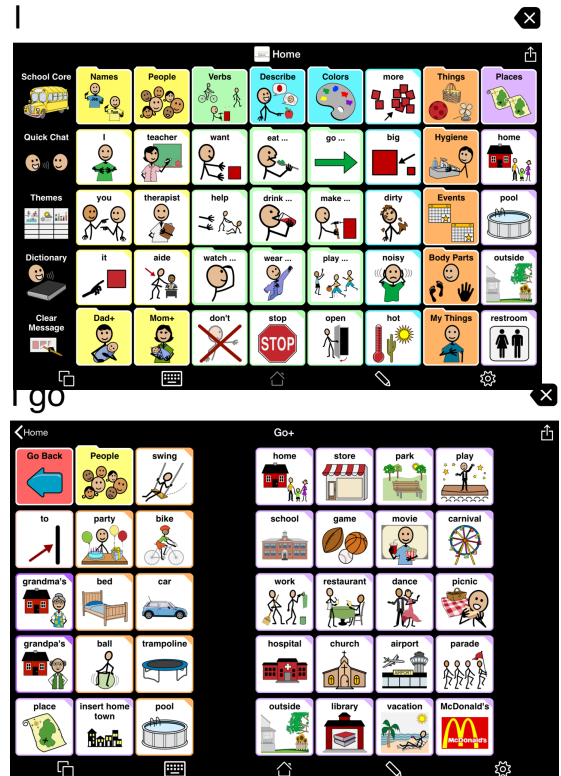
I

Home

School Core

Names

People

Verbs

Describe

Colors

more

Things

Places

Quick Chat

I

teacher

want

eat ...

go ...

big

Hygiene

home

Themes

you

therapist

help

drink ...

make ...

dirty

Events

pool

Dictionary

it

aide

watch ...

wear ...

play ...

noisy

Body Parts

outside

Clear Message

Dad+

Mom+

don't

stop

STOP

open

hot

My Things

restroom

I go

Home

Go+

Go Back

People

swing

home

store

park

play

to

party

bike

school

game

movie

carnival

grandma's

bed

car

work

restaurant

dance

picnic

grandpa's

ball

trampoline

hospital

church

airport

parade

place

insert home town

pool

outside

library

vacation

McDonald's

McDonald's